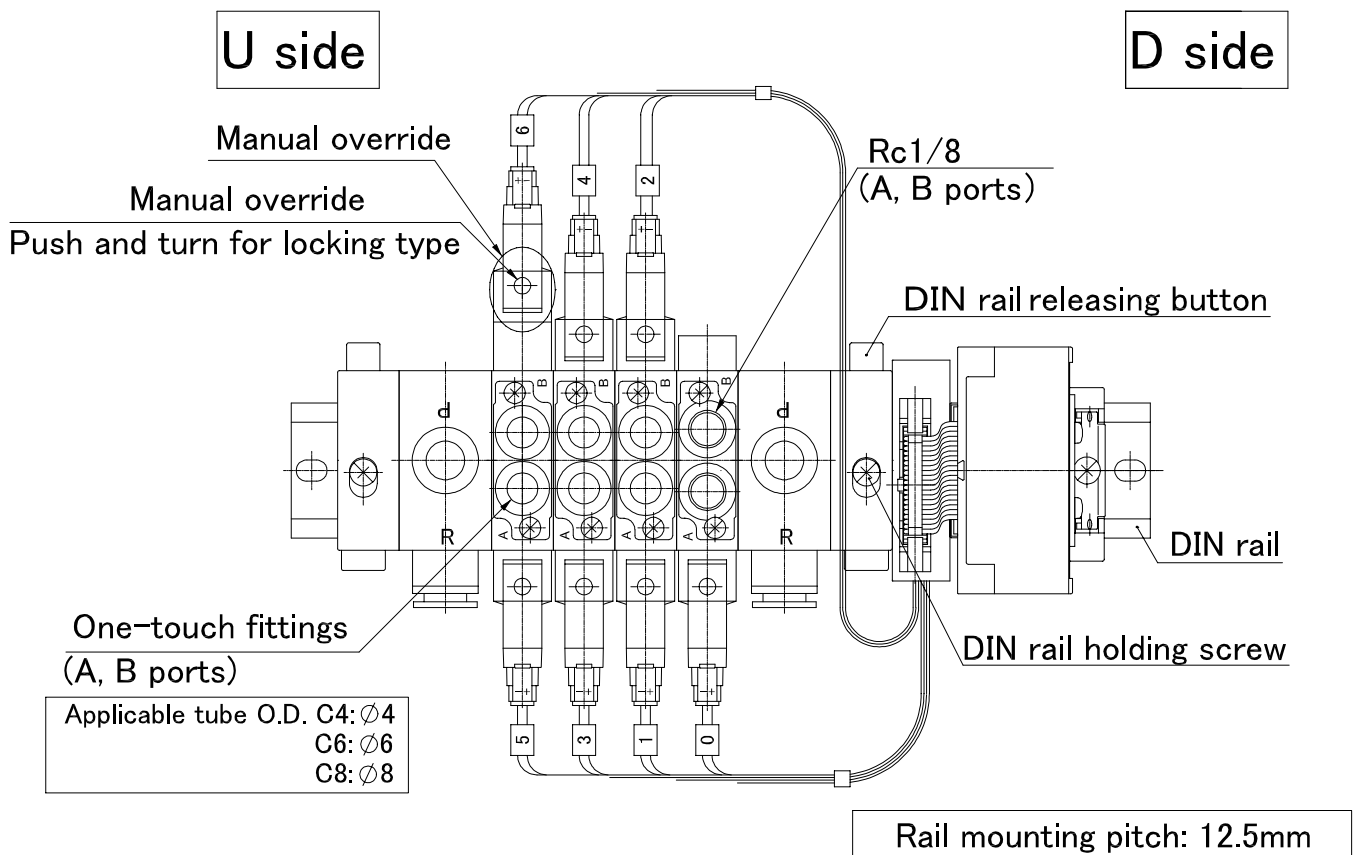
U side

D side

Manual override

Manual override

Push and turn for locking type

Rc1/8
(A, B ports)

DIN rail releasing button

6
4
2

P
B
B
B
B
R
A
A
A
A
P
R

DIN rail

One-touch fittings
(A, B ports)

DIN rail holding screw

Applicable tube O.D. C4: $\varnothing 4$
C6: $\varnothing 6$
C8: $\varnothing 8$

5
3
1
0

Rail mounting pitch: 12.5mm